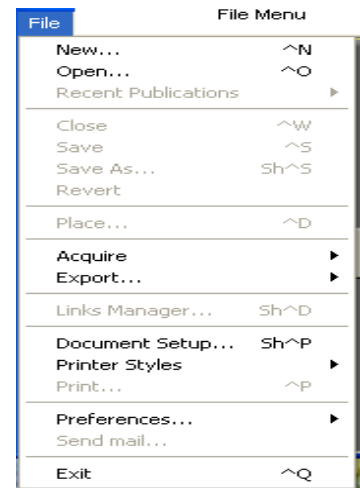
File

File Menu

New... ^N
Open... ^O
Recent Publications

Close ^W
Save ^S
Save As... Sh^S
Revert

Place... ^D

Acquire
Export...

Links Manager... Sh^D

Document Setup... Sh^P
Printer Styles
Print... ^P

Preferences...
Send mail...

Exit ^Q